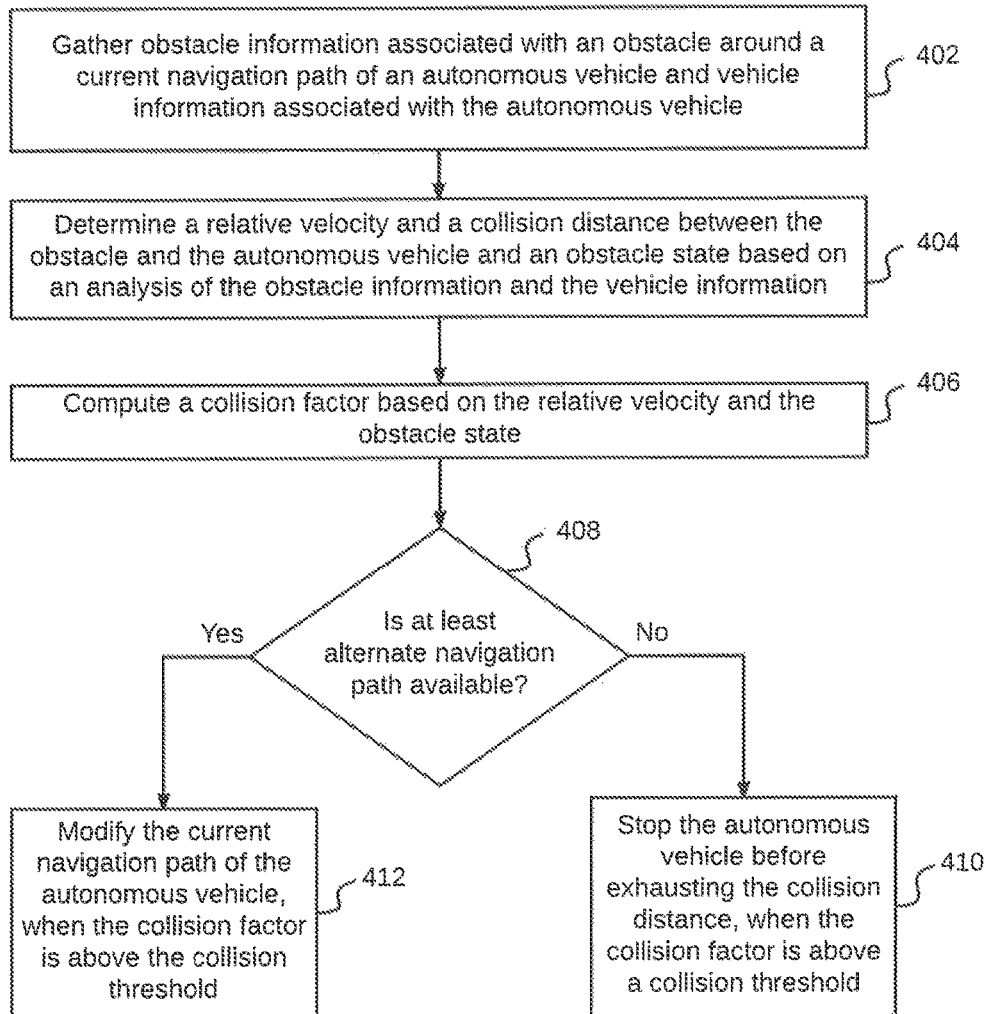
Gather obstacle information associated with an obstacle around a current navigation path of an autonomous vehicle and vehicle information associated with the autonomous vehicle

402

Determine a relative velocity and a collision distance between the obstacle and the autonomous vehicle and an obstacle state based on an analysis of the obstacle information and the vehicle information

404

Compute a collision factor based on the relative velocity and the obstacle state

406

408

Is at least alternate navigation path available?

Yes

No

Modify the current navigation path of the autonomous vehicle, when the collision factor is above the collision threshold

412

Stop the autonomous vehicle before exhausting the collision distance, when the collision factor is above a collision threshold

410